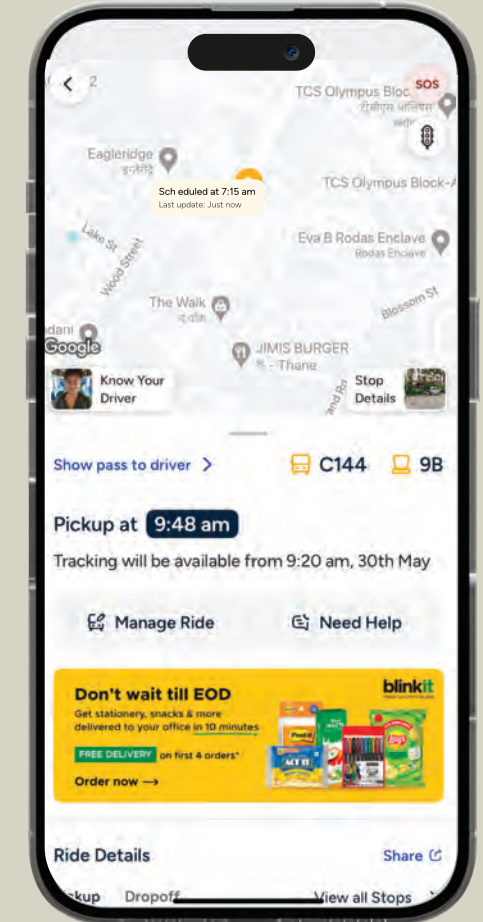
2

SOS

TCS Olympus Block
टीसीएस ओलिंपस

Eagleridge
इगलरिज

Sch eduled at 7:15 am
Last update: Just now

TCS Olympus Block-A

Lake St

Wood Street

Eva B Rodas Enclave
Rodas Enclave

Blossom St

The Walk
द वॉक

dani

Google

JIMIS BURGER
- Thane

Know Your Driver

Stop Details

Show pass to driver >

C144

9B

Pickup at 9:48 am

Tracking will be available from 9:20 am, 30th May

Manage Ride

Need Help

Don't wait till EOD

blinkit

Get stationery, snacks & more delivered to your office in 10 minutes

FREE DELIVERY on first 4 orders*

Order now ⟶

Ride Details

Share

kup Dropoff

View all Stops